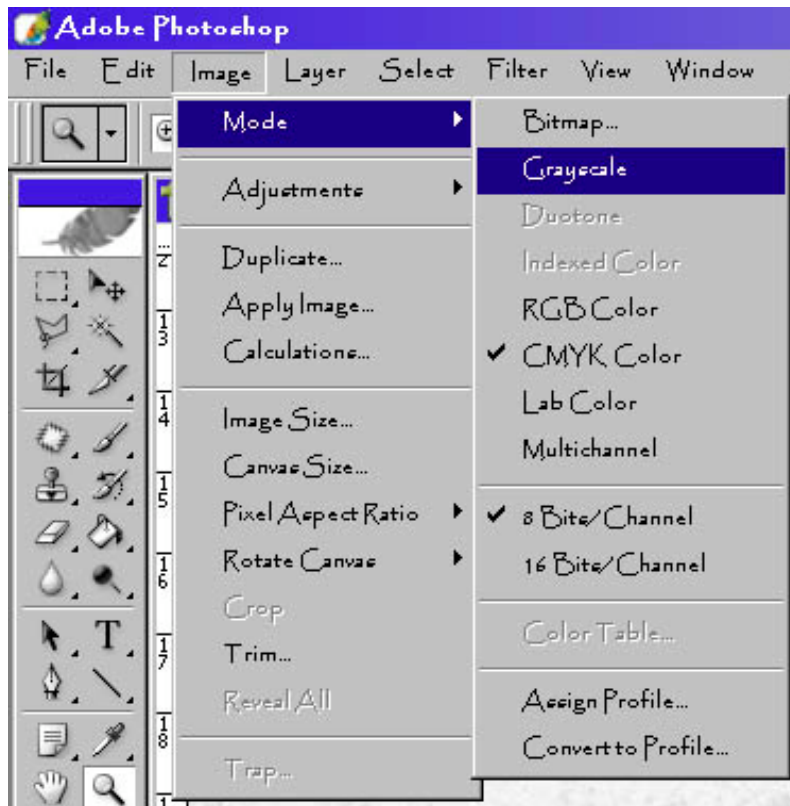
Adobe Photoshop

File Edit Image Layer Select Filter View Window

Mode
Adjustments
Duplicate...
Apply Image...
Calculations...
Image Size...
Canvas Size...
Pixel Aspect Ratio
Rotate Canvas
Crop
Trim...
Reveal All
Trap...

Bitmap...
Grayscale
Duotone
Indexed Color
RGB Color
✔ CMYK Color
Lab Color
Multichannel
✔ 8 Bits/Channel
16 Bits/Channel
Color Table...
Assign Profile...
Convert to Profile...

T